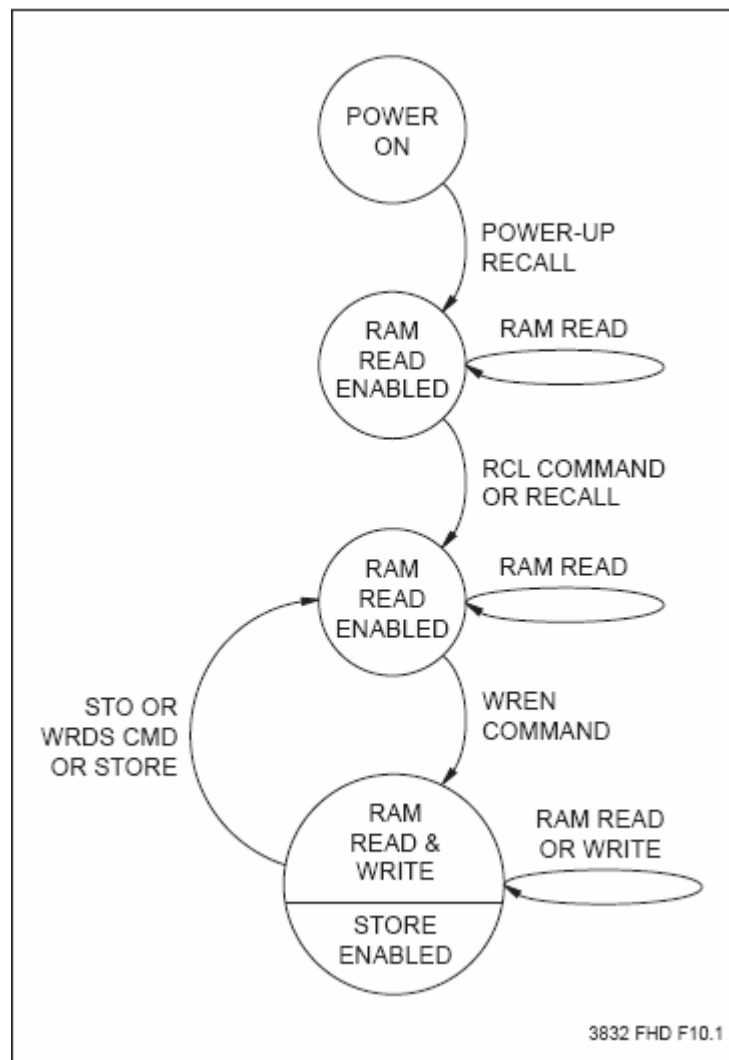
POWER ON

POWER-UP RECALL

RAM READ ENABLED

RAM READ

RCL COMMAND OR RECALL

RAM READ ENABLED

RAM READ

STO OR WRDS CMD OR STORE

WREN COMMAND

RAM READ & WRITE

STORE ENABLED

RAM READ OR WRITE

3832 FHD F10.1